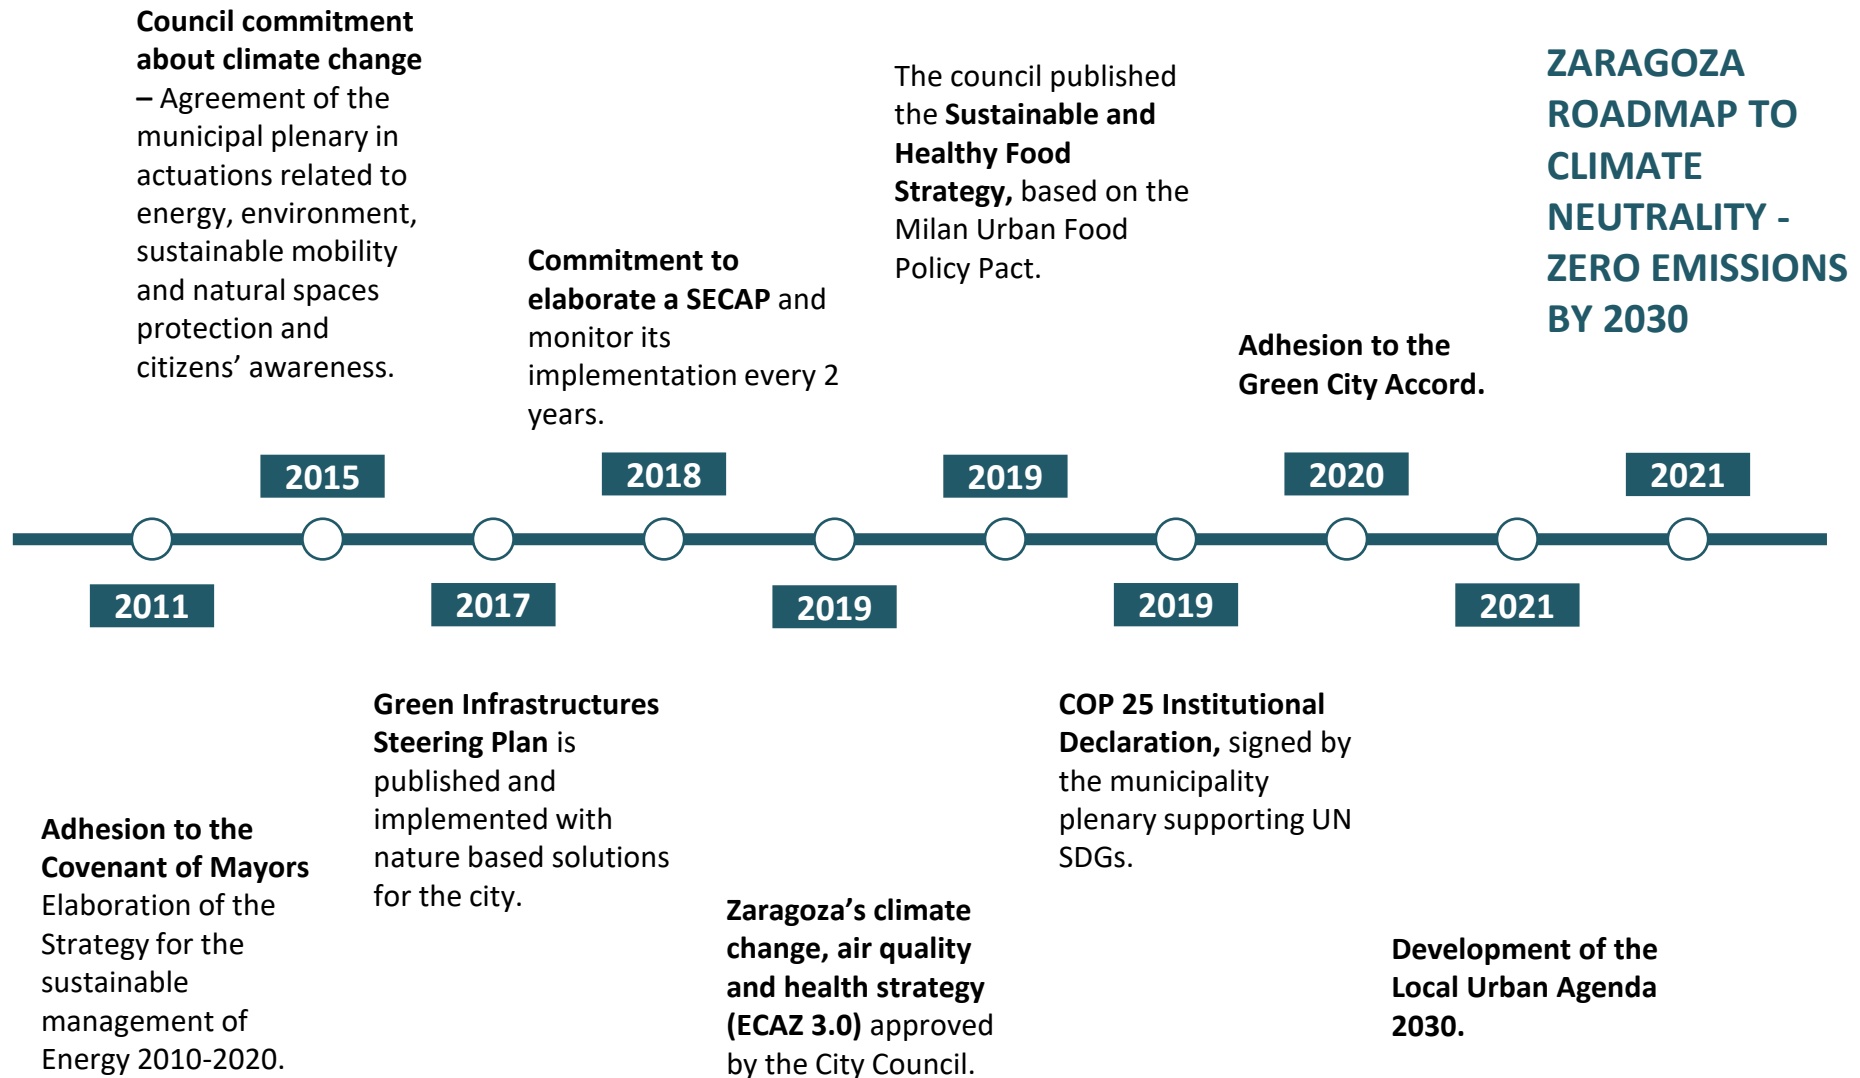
ZARAGOZA ROADMAP TO CLIMATE NEUTRALITY - ZERO EMISSIONS BY 2030

2011
Adhesion to the Covenant of Mayors
Elaboration of the Strategy for the sustainable management of Energy 2010-2020.

2015
Council commitment about climate change – Agreement of the municipal plenary in actuations related to energy, environment, sustainable mobility and natural spaces protection and citizens' awareness.

2017
Green Infrastructures Steering Plan is published and implemented with nature based solutions for the city.

2018
Commitment to elaborate a SECAP and monitor its implementation every 2 years.

2019
Zaragoza's climate change, air quality and health strategy (ECAZ 3.0) approved by the City Council.

2019
The council published the Sustainable and Healthy Food Strategy, based on the Milan Urban Food Policy Pact.

2019
COP 25 Institutional Declaration, signed by the municipality plenary supporting UN SDGs.

2020
Adhesion to the Green City Accord.

2021
Development of the Local Urban Agenda 2030.

2021